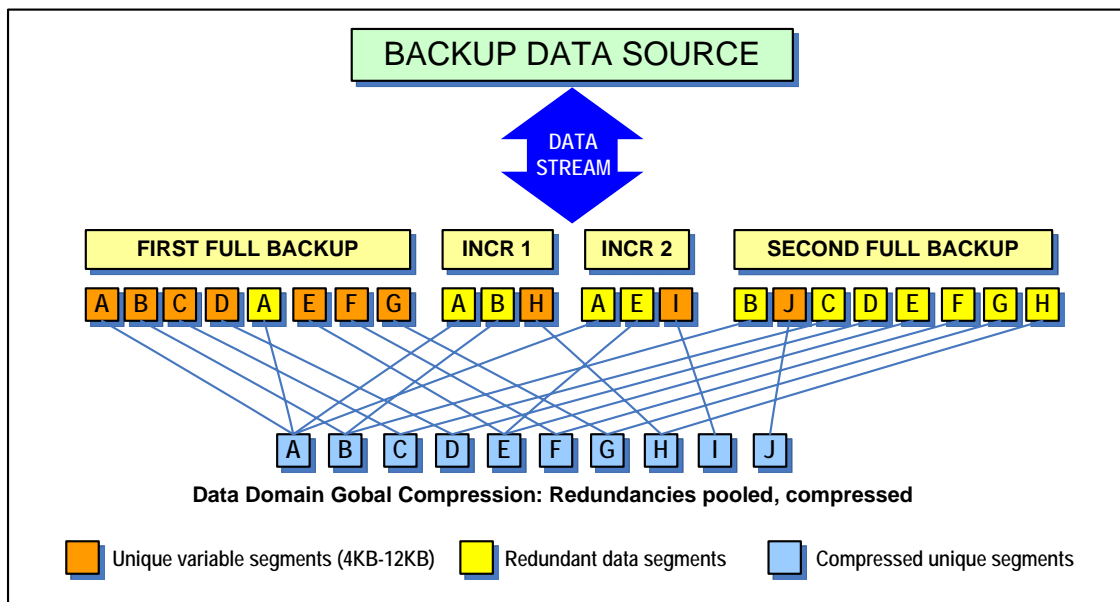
BACKUP DATA SOURCE

DATA STREAM

FIRST FULL BACKUP

INCR 1

INCR 2

SECOND FULL BACKUP

A B C D A E F G

A B H

A E I

B J C D E F G H

A B C D E F G H I J

Data Domain Gobal Compression: Redundancies pooled, compressed

Unique variable segments (4KB-12KB)

Redundant data segments

Compressed unique segments